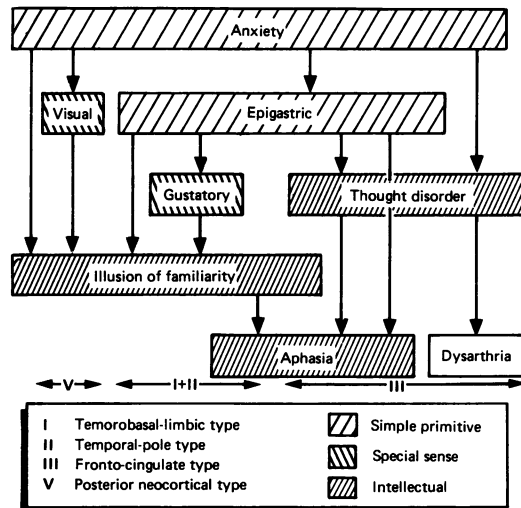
Anxiety

Visual

Epigastric

Gustatory

Thought disorder

Illusion of familiarity

Aphasia

Dysarthria

V

I+II

III

I Temorobasal-limbic type
II Temporal-pole type
III Fronto-cingulate type
V Posterior neocortical type

Simple primitive
Special sense
Intellectual